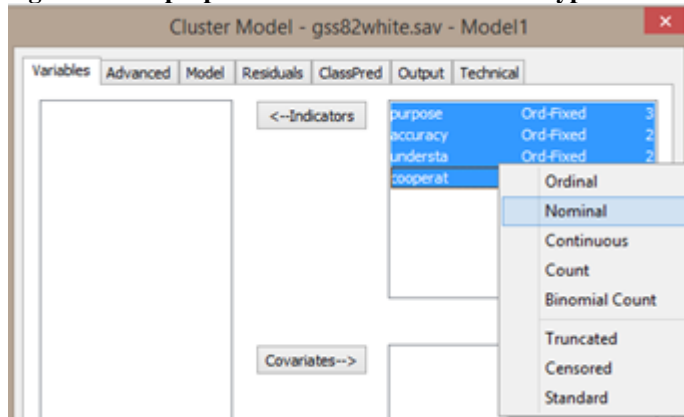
Cluster Model - gss82white.sav - Model1

Variables | Advanced | Model | Residuals | ClassPred | Output | Technical

<--Indicators

| | | |
|---|---|---|
| purpose | Ord-Fixed | 3 |
| accuracy | Ord-Fixed | 2 |
| understa | Ord-Fixed | 2 |
| cooperat | | |

Ordinal
Nominal
Continuous
Count
Binomial Count
Truncated
Censored
Standard

Covariates-->